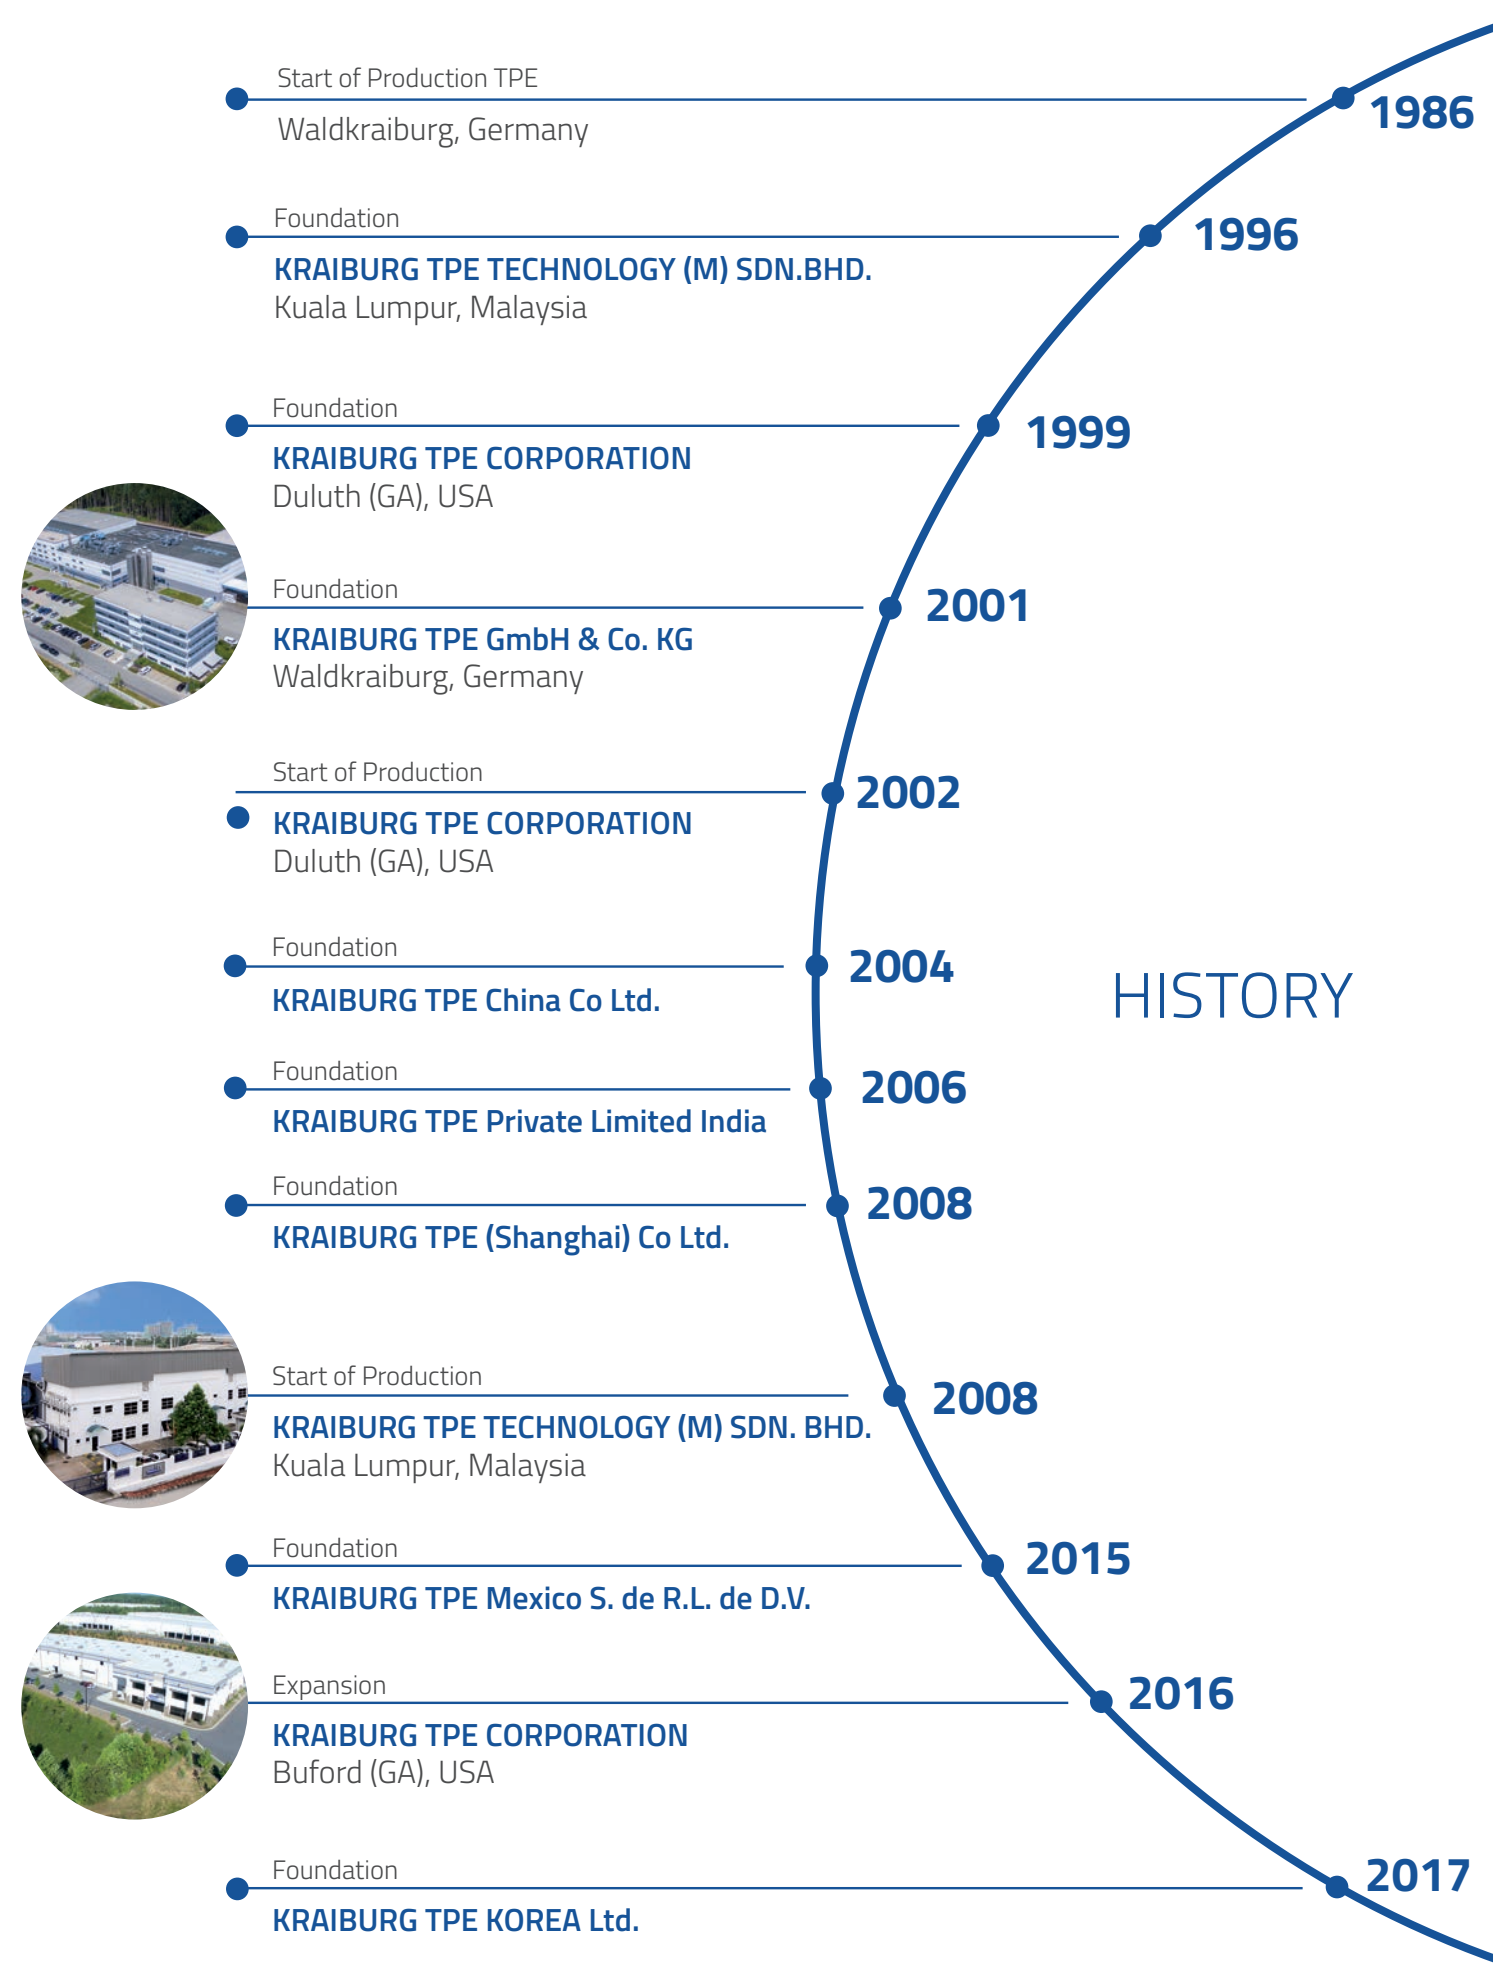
Start of Production TPE
Waldkraiburg, Germany

1986

Foundation
KRAIBURG TPE TECHNOLOGY (M) SDN.BHD.
Kuala Lumpur, Malaysia

1996

Foundation
KRAIBURG TPE CORPORATION
Duluth (GA), USA

1999

Foundation
KRAIBURG TPE GmbH & Co. KG
Waldkraiburg, Germany

2001

Start of Production
KRAIBURG TPE CORPORATION
Duluth (GA), USA

2002

Foundation
KRAIBURG TPE China Co Ltd.

2004

HISTORY

Foundation
KRAIBURG TPE Private Limited India

2006

Foundation
KRAIBURG TPE (Shanghai) Co Ltd.

2008

Start of Production
KRAIBURG TPE TECHNOLOGY (M) SDN. BHD.
Kuala Lumpur, Malaysia

2008

Foundation
KRAIBURG TPE Mexico S. de R.L. de D.V.

2015

Expansion
KRAIBURG TPE CORPORATION
Buford (GA), USA

2016

Foundation
KRAIBURG TPE KOREA Ltd.

2017